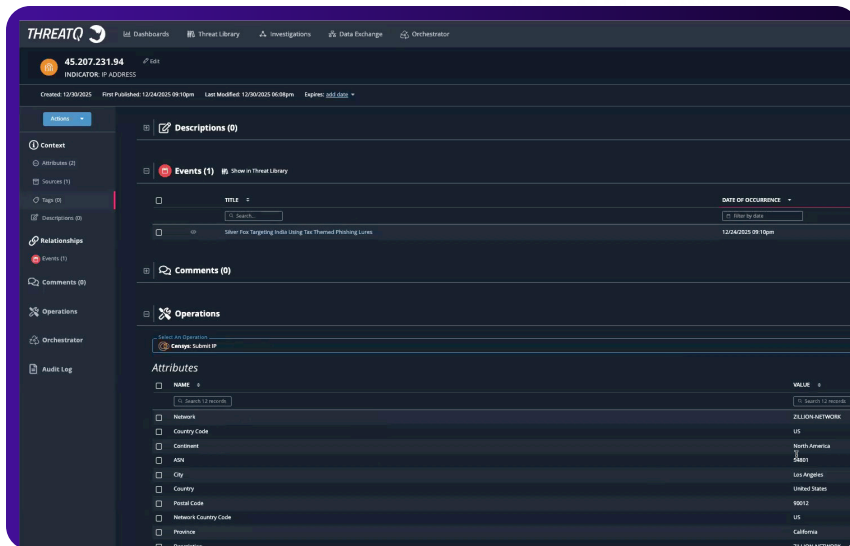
THREATQ Dashboards Threat Library Investigations Data Exchange Orchestrator

45.207.231.94 Edit
INDICATOR: IP ADDRESS

Created: 12/30/2025 First Published: 12/24/2025 09:10pm Last Modified: 12/30/2025 06:08pm Expires: add date

Actions

Context
Attributes (2)
Sources (1)
Tags (0)
Descriptions (0)
Relationships
Events (1)
Comments (0)
Operations
Orchestrator
Audit Log

Descriptions (0)

Events (1) Show in Threat Library

| | TITLE | DATE OF OCCURRENCE |
|---|---|---|
| | Search... | Filter by date |
| | Silver Fox Targeting India Using Tax Themed Phishing Lures | 12/24/2025 09:10pm |

Comments (0)

Operations

Select An Operation
Censys: Submit IP

Attributes

| NAME | VALUE |
|---|---|
| Search 12 records | Search 12 records |
| Network | ZILLION-NETWORK |
| Country Code | US |
| Continent | North America |
| ASN | 54801 |
| City | Los Angeles |
| Country | United States |
| Postal Code | 90012 |
| Network Country Code | US |
| Province | California |